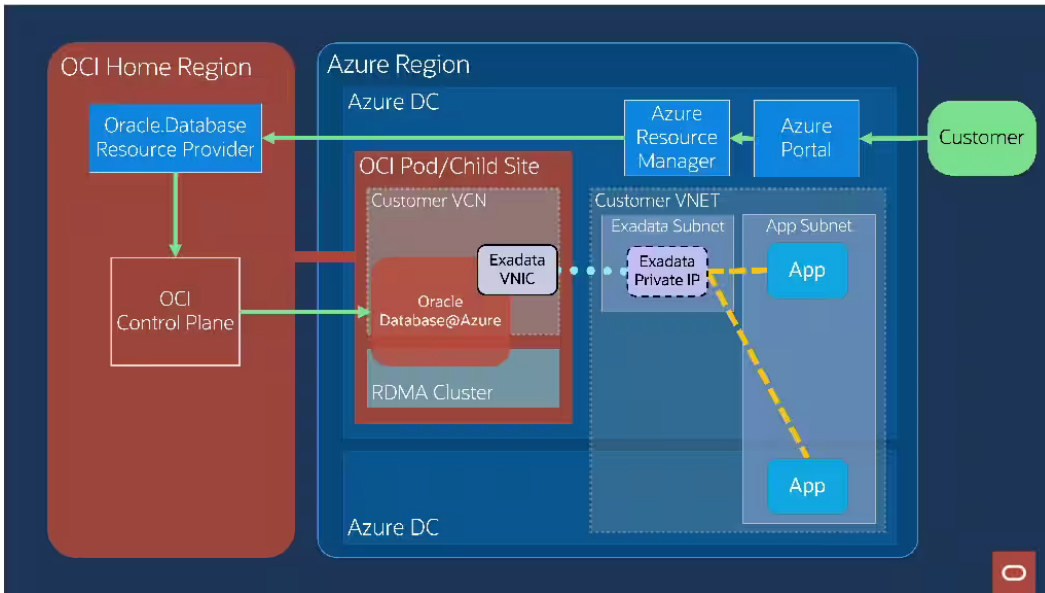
OCI Home Region

Oracle.Database Resource Provider

OCI Control Plane

Azure Region

Azure DC

Azure Resource Manager

Azure Portal

Customer

OCI Pod/Child Site

Customer VCN

Exadata VNIC

Oracle Database@Azure

RDMA Cluster

Customer VNET

Exadata Subnet

Exadata Private IP

App Subnet

App

App

Azure DC